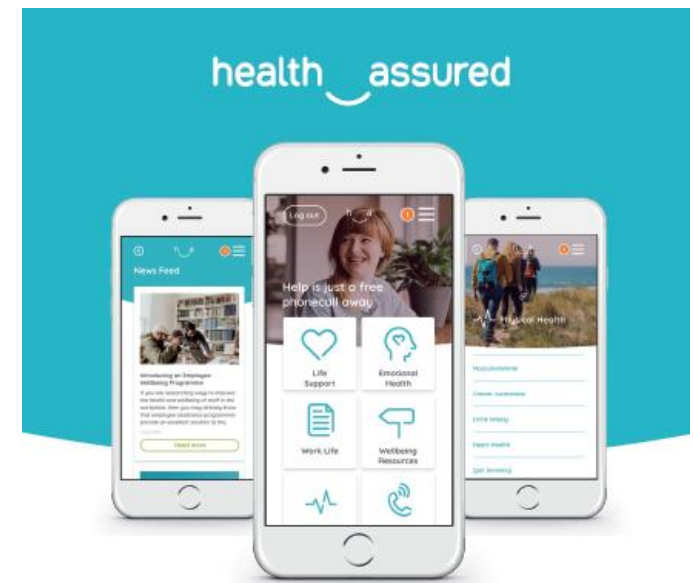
health assured

News Feed

Introducing an Employee Wellbeing Programme

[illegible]

Read more

Log out

h a

Help is just a free phonecall away

Life Support

Emotional Health

Work Life

Wellbeing Resources

Physical Health

Musculoskeletal

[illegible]

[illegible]

Heart Health

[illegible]